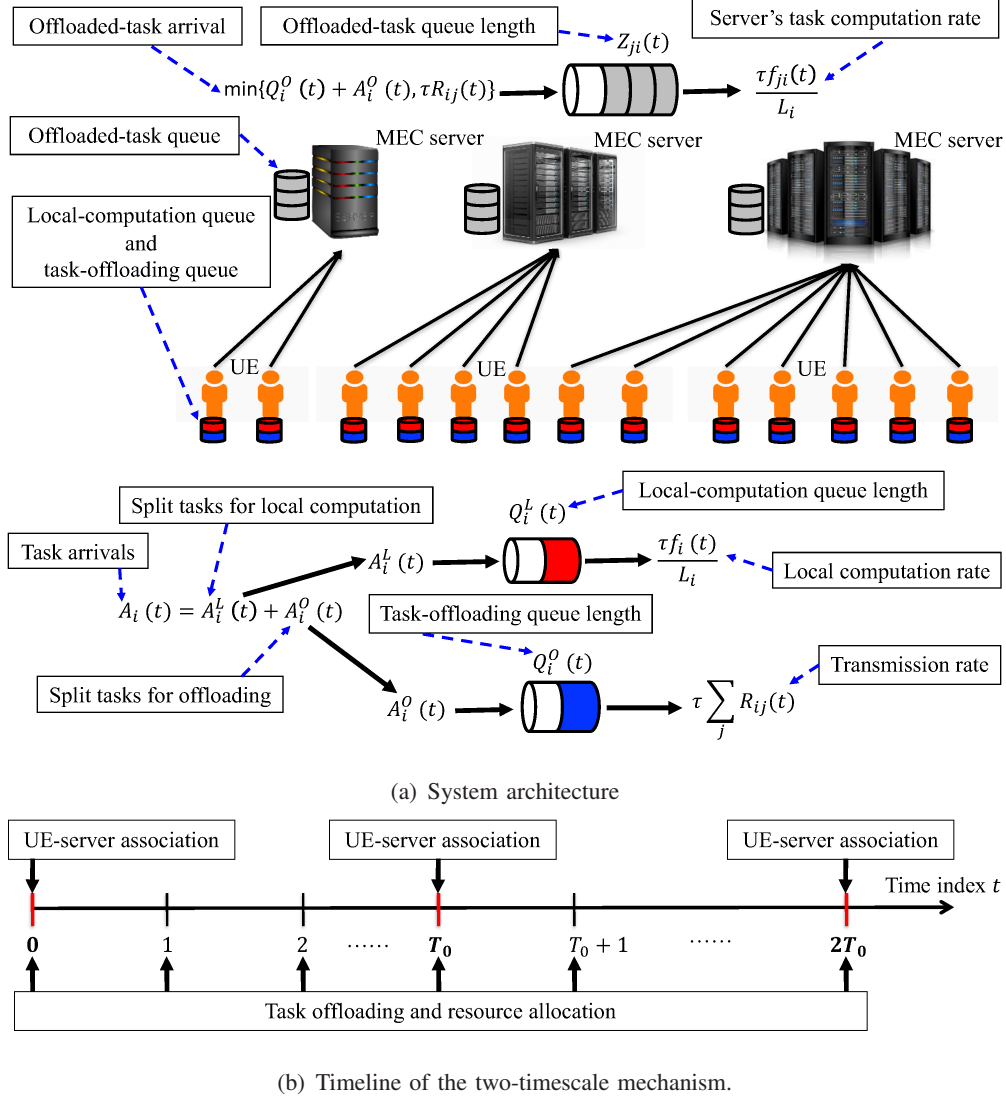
Offloaded-task arrival

Offloaded-task queue length

Server's task computation rate

$Z_{ji}(t)$

$\min\{Q_i^O(t) + A_i^O(t), \tau R_{ij}(t)\}$

$\frac{\tau f_{ji}(t)}{L_i}$

Offloaded-task queue

MEC server

MEC server

MEC server

Local-computation queue and task-offloading queue

UE

UE

UE

Split tasks for local computation

Local-computation queue length

$Q_i^L(t)$

Task arrivals

$A_i^L(t)$

$\frac{\tau f_i(t)}{L_i}$

Local computation rate

$A_i(t) = A_i^L(t) + A_i^O(t)$

Task-offloading queue length

$Q_i^O(t)$

Transmission rate

Split tasks for offloading

$A_i^O(t)$

$\tau \sum_j R_{ij}(t)$

(a) System architecture

UE-server association

UE-server association

UE-server association

Time index $t$

$\mathbf{0}$ 1 2 ...... $\boldsymbol{T_0}$ $T_0 + 1$ ...... $\boldsymbol{2T_0}$

Task offloading and resource allocation

(b) Timeline of the two-timescale mechanism.